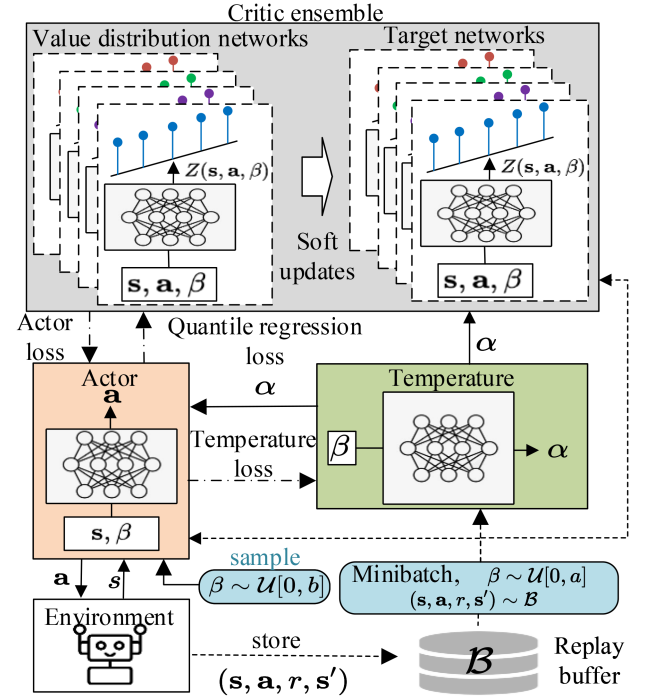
Critic ensemble

Value distribution networks

Target networks

$Z(\mathbf{s},\mathbf{a},\beta)$

$Z(\mathbf{s},\mathbf{a},\beta)$

Soft updates

$\mathbf{s},\mathbf{a},\beta$

$\mathbf{s},\mathbf{a},\beta$

Actor loss

Quantile regression loss

$\boldsymbol{\alpha}$

Actor

$\mathbf{a}$

$\boldsymbol{\alpha}$

Temperature

$\beta$

$\boldsymbol{\alpha}$

Temperature loss

$\mathbf{s},\beta$

sample

$\beta\sim\mathcal{U}[0,b]$

Minibatch, $\beta\sim\mathcal{U}[0,a]$

$(\mathbf{s},\mathbf{a},r,\mathbf{s}')\sim\mathcal{B}$

$\mathbf{a}$

$s$

Environment

store

$(\mathbf{s},\mathbf{a},r,\mathbf{s}')$

$\mathcal{B}$

Replay buffer